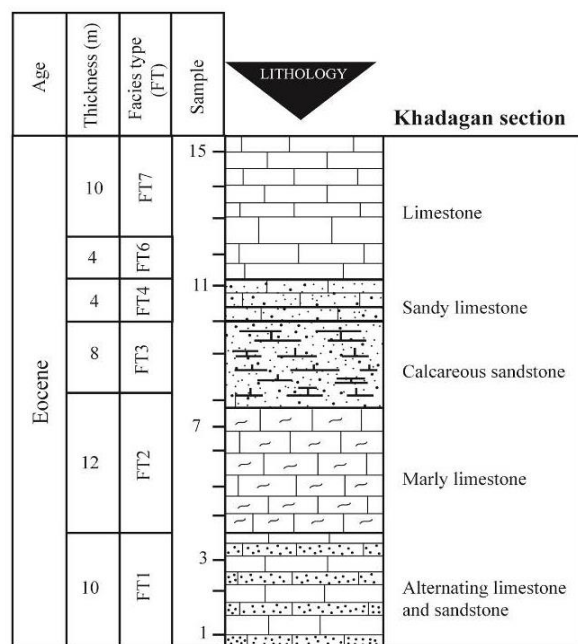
| Age | Thickness (m) | Facies type (FT) | Sample | LITHOLOGY | Khadagan section |
|---|---|---|---|---|---|
| Eocene | 10 | FT7 | 15 | | Limestone |
| | 4 | FT6 | | | |
| | 4 | FT4 | 11 | | Sandy limestone |
| | 8 | FT3 | | | Calcareous sandstone |
| | 12 | FT2 | 7 | | Marly limestone |
| | 10 | FT1 | 3 | | Alternating limestone and sandstone |
| | | | 1 | | |